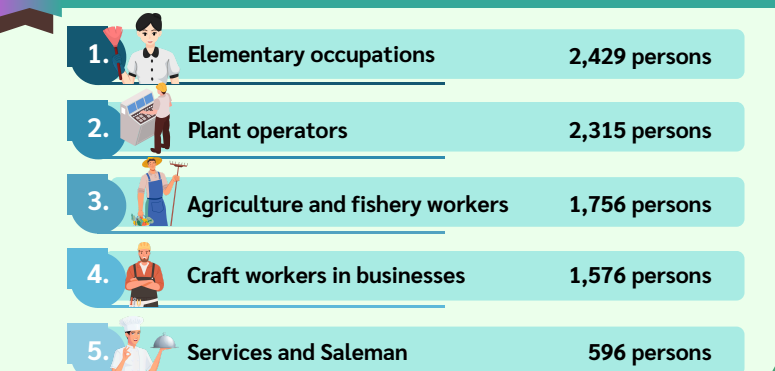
| | | |
|---|---|---|
| 1. | Elementary occupations | 2,429 persons |
| 2. | Plant operators | 2,315 persons |
| 3. | Agriculture and fishery workers | 1,756 persons |
| 4. | Craft workers in businesses | 1,576 persons |
| 5. | Services and Saleman | 596 persons |